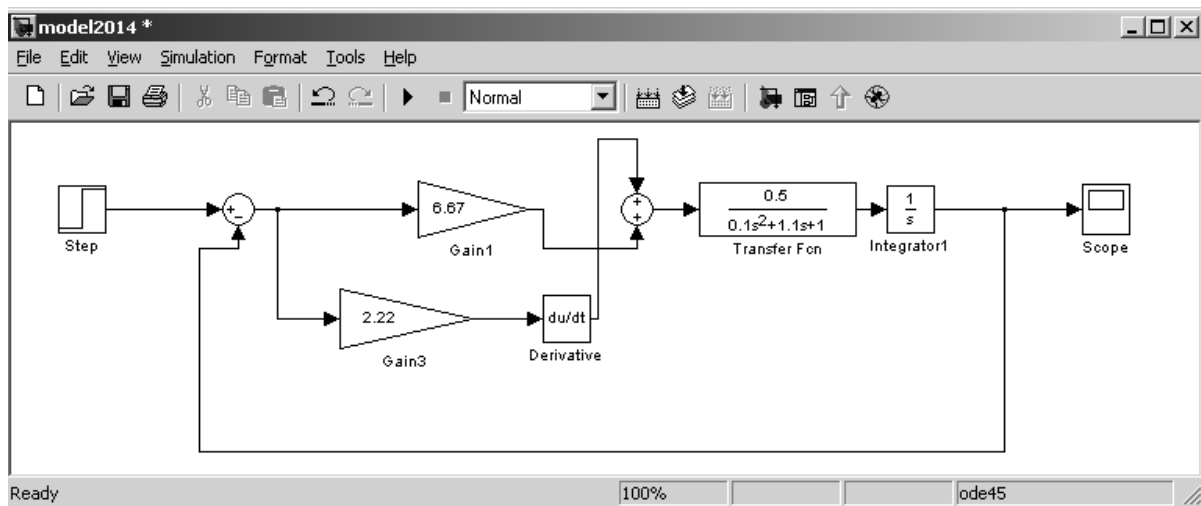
model2014 *

File Edit View Simulation Format Tools Help

Normal

+ −

6.67

Gain1

+ +

$\frac{0.5}{0.1s^2+1.1s+1}$

Transfer Fcn

$\frac{1}{s}$

Integrator1

Step

Scope

2.22

Gain3

du/dt

Derivative

Ready 100% ode45